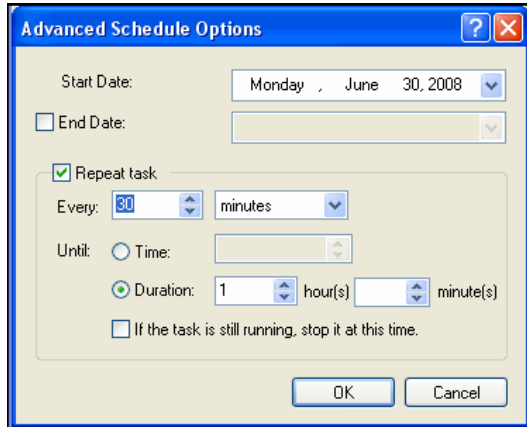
Advanced Schedule Options

Start Date: Monday , June 30, 2008

End Date:

Repeat task

Every: 30 minutes

Until: Time:

Duration: 1 hour(s) minute(s)

If the task is still running, stop it at this time.

OK Cancel